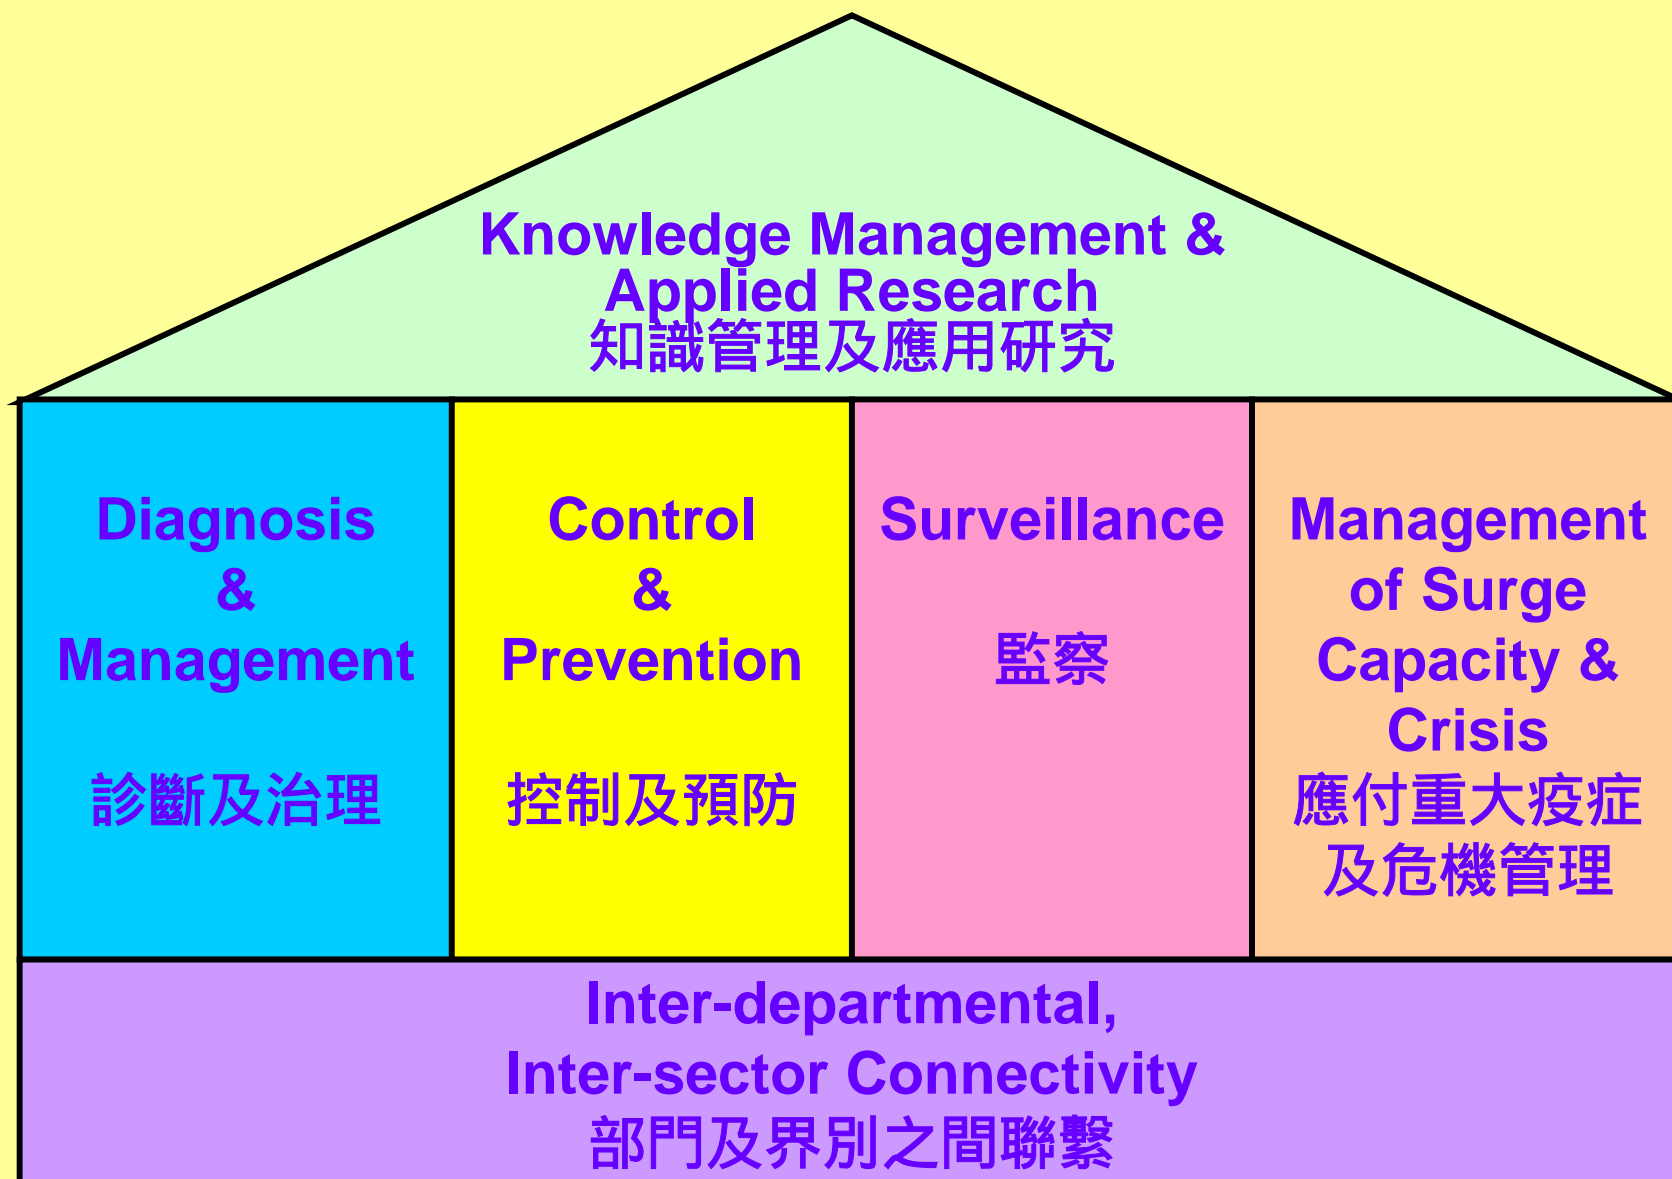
Knowledge Management & Applied Research
知識管理及應用研究

Diagnosis & Management

診斷及治理

Control & Prevention

控制及預防

Surveillance

監察

Management of Surge Capacity & Crisis
應付重大疫症及危機管理

Inter-departmental, Inter-sector Connectivity
部門及界別之間聯繫